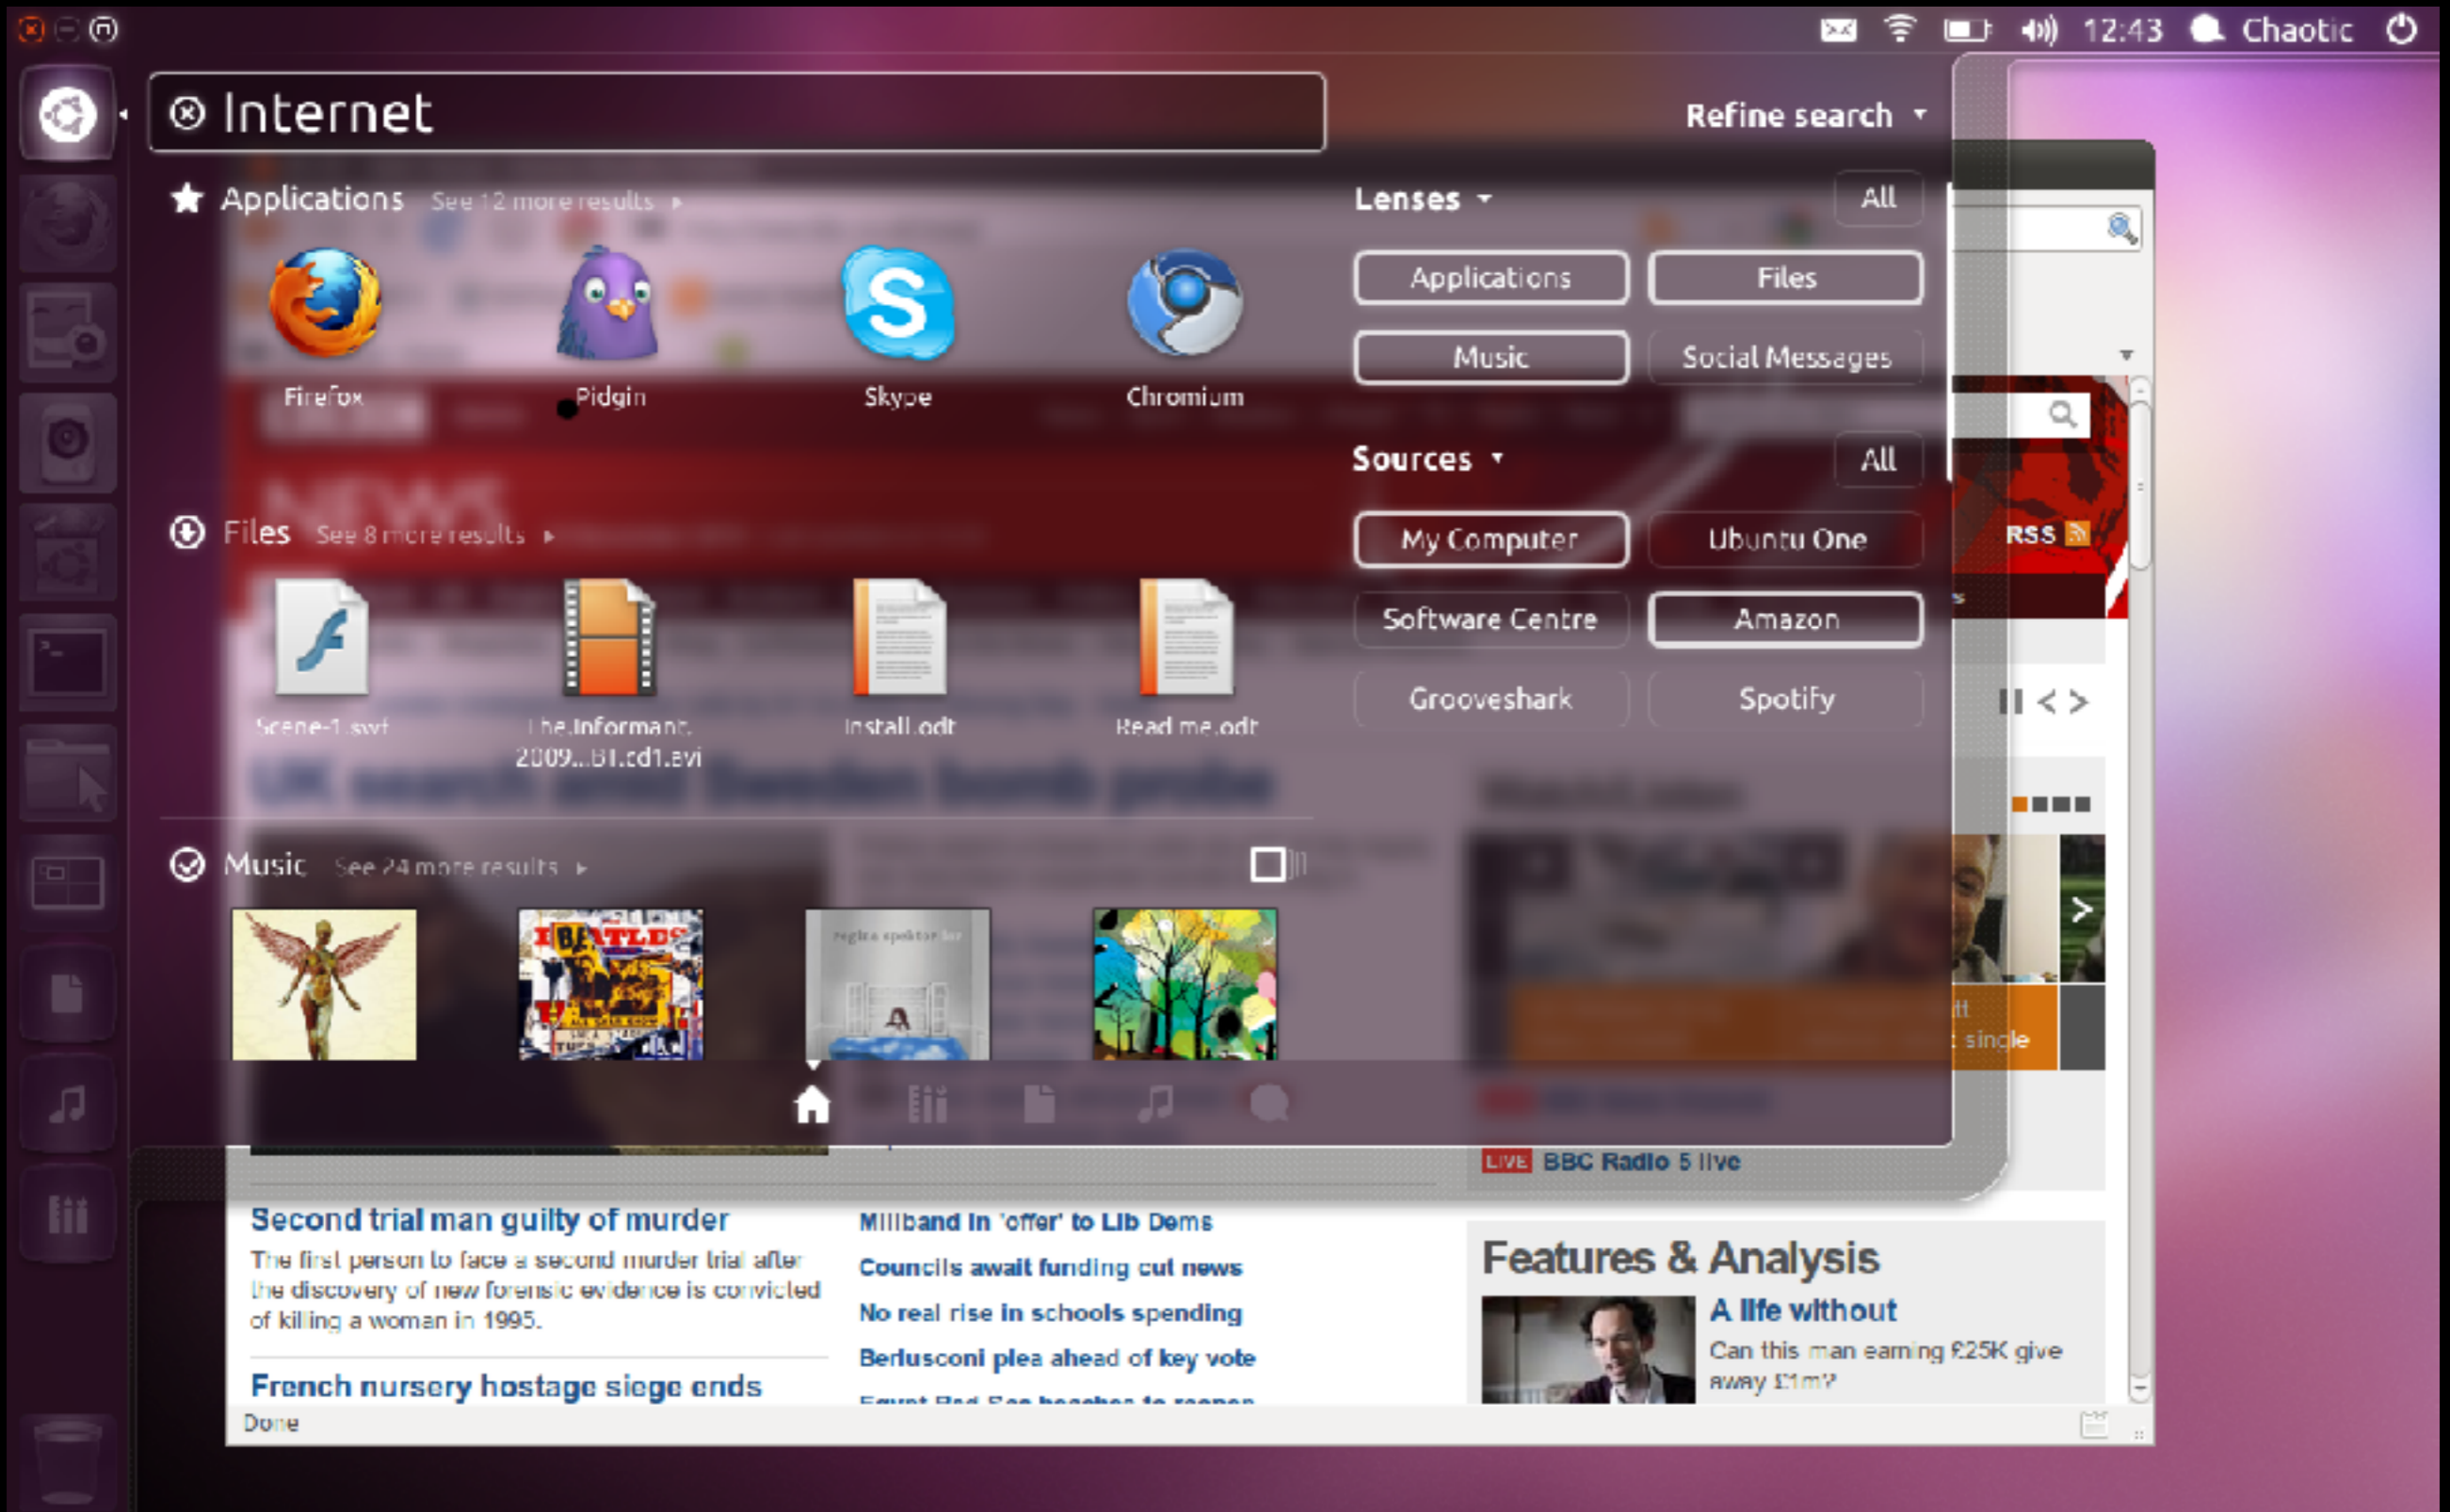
12:43 Chaotic

Internet

Refine search

Applications See 12 more results

Firefox
Pidgin
Skype
Chromium

Files See 8 more results

Scene-1.swf
The.Informant.2009...B1.cd1.avi
Install.odt
Read me.odt

Music See 24 more results

Lenses All

Applications
Files
Music
Social Messages

Sources All

My Computer
Ubuntu One
Software Centre
Amazon
Grooveshark
Spotify

RSS

single

LIVE BBC Radio 5 live

Second trial man guilty of murder

The first person to face a second murder trial after the discovery of new forensic evidence is convicted of killing a woman in 1995.

French nursery hostage siege ends

Miliband in 'offer' to Lib Dems
Councils await funding cut news
No real rise in schools spending
Berlusconi plea ahead of key vote
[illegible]

Features & Analysis

A life without

Can this man earning £25K give away £1m?

Done